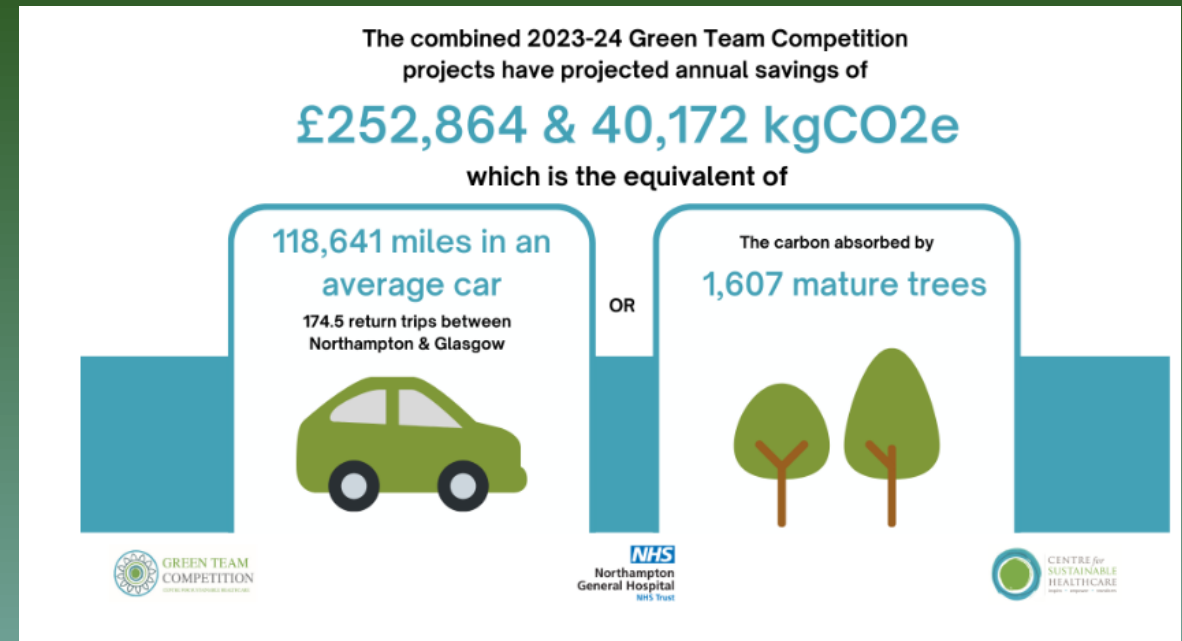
The combined 2023-24 Green Team Competition projects have projected annual savings of

£252,864 & 40,172 kgCO2e

which is the equivalent of

118,641 miles in an average car

174.5 return trips between Northampton & Glasgow

OR

The carbon absorbed by

1,607 mature trees

GREEN TEAM COMPETITION

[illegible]

NHS
Northampton General Hospital
NHS Trust

CENTRE for SUSTAINABLE HEALTHCARE

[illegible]